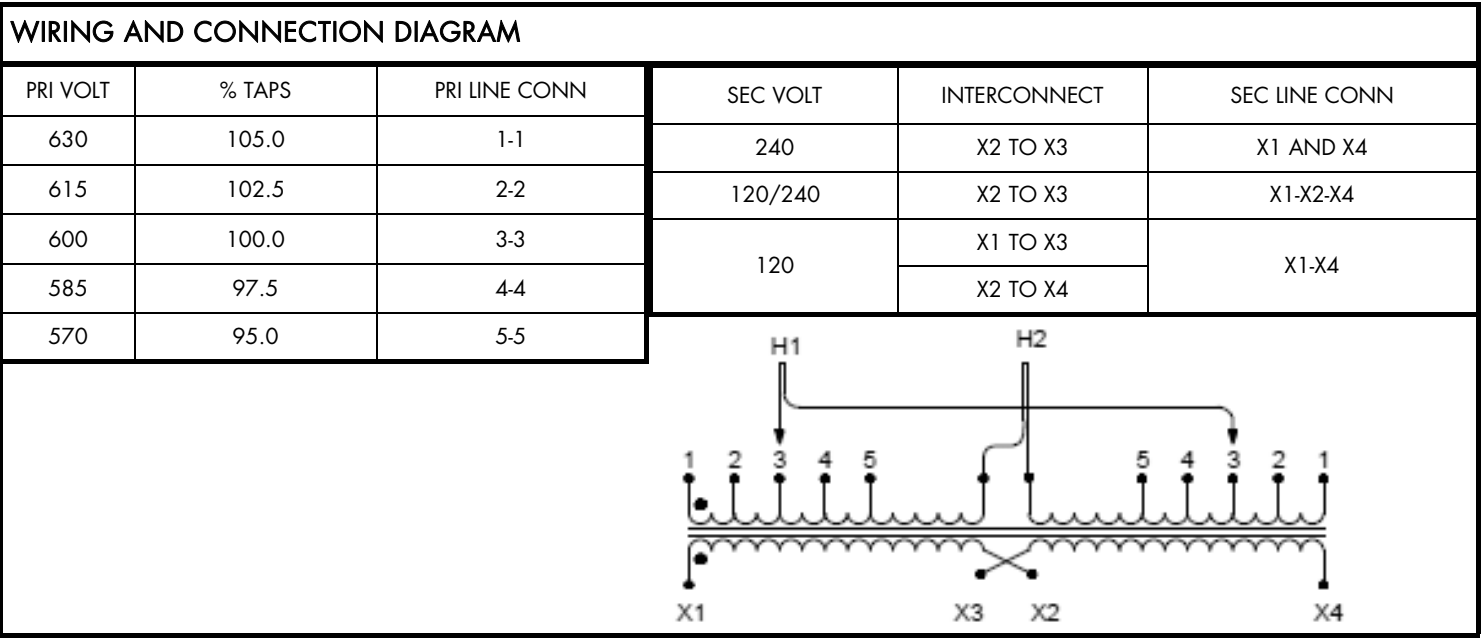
WIRING AND CONNECTION DIAGRAM

| PRI VOLT | % TAPS | PRI LINE CONN |
|---|---|---|
| 630 | 105.0 | 1-1 |
| 615 | 102.5 | 2-2 |
| 600 | 100.0 | 3-3 |
| 585 | 97.5 | 4-4 |
| 570 | 95.0 | 5-5 |

| SEC VOLT | INTERCONNECT | SEC LINE CONN |
|---|---|---|
| 240 | X2 TO X3 | X1 AND X4 |
| 120/240 | X2 TO X3 | X1-X2-X4 |
| 120 | X1 TO X3 | X1-X4 |
| | X2 TO X4 | |

H1 H2

1 2 3 4 5 5 4 3 2 1

X1 X3 X2 X4